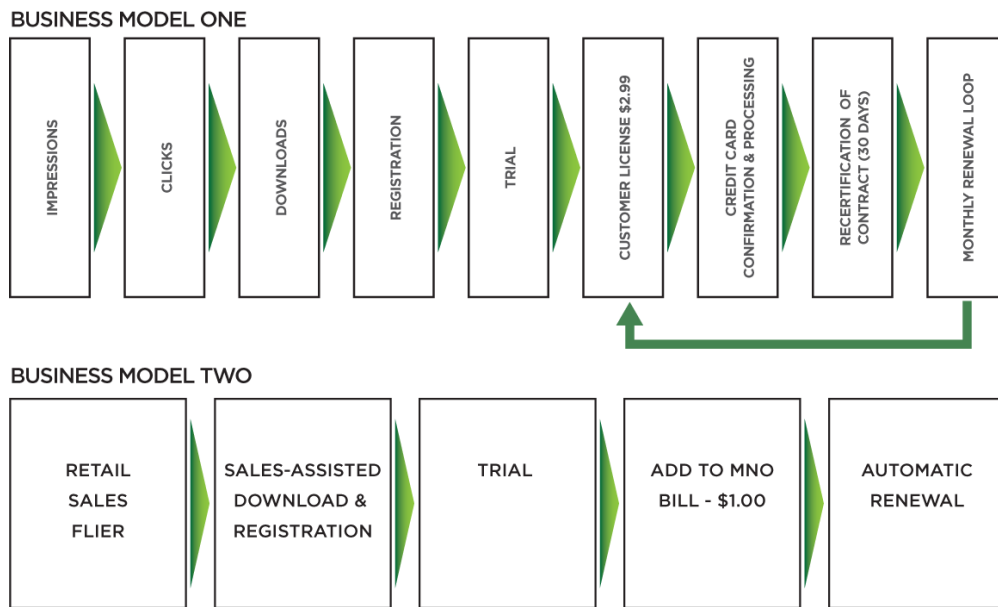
BUSINESS MODEL ONE

IMPRESSIONS

CLICKS

DOWNLOADS

REGISTRATION

TRIAL

CUSTOMER LICENSE $2.99

CREDIT CARD CONFIRMATION & PROCESSING

RECERTIFICATION OF CONTRACT (30 DAYS)

MONTHLY RENEWAL LOOP

BUSINESS MODEL TWO

RETAIL SALES FLIER

SALES-ASSISTED DOWNLOAD & REGISTRATION

TRIAL

ADD TO MNO BILL - $1.00

AUTOMATIC RENEWAL